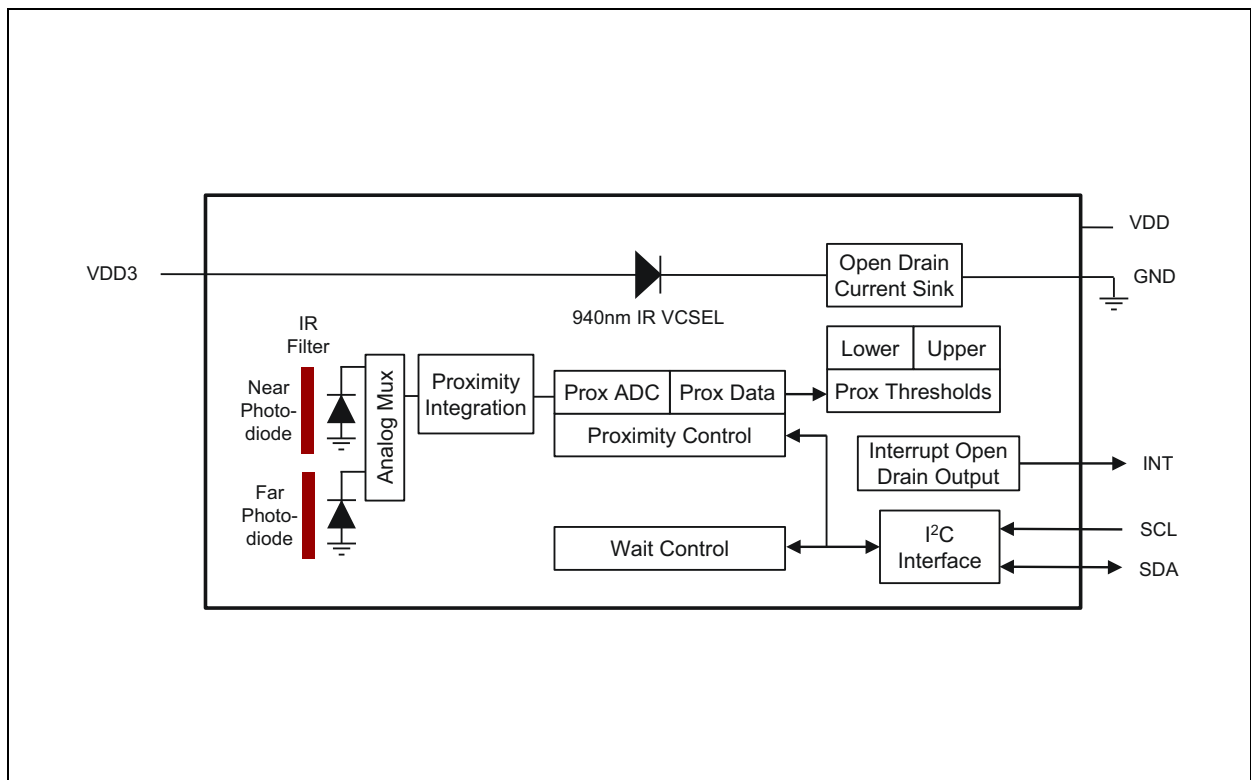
VDD

VDD3

Open Drain Current Sink

GND

940nm IR VCSEL

IR Filter

Near Photodiode

Far Photodiode

Analog Mux

Proximity Integration

Prox ADC

Prox Data

Lower

Upper

Prox Thresholds

Proximity Control

Interrupt Open Drain Output

INT

Wait Control

I$^2$C Interface

SCL

SDA